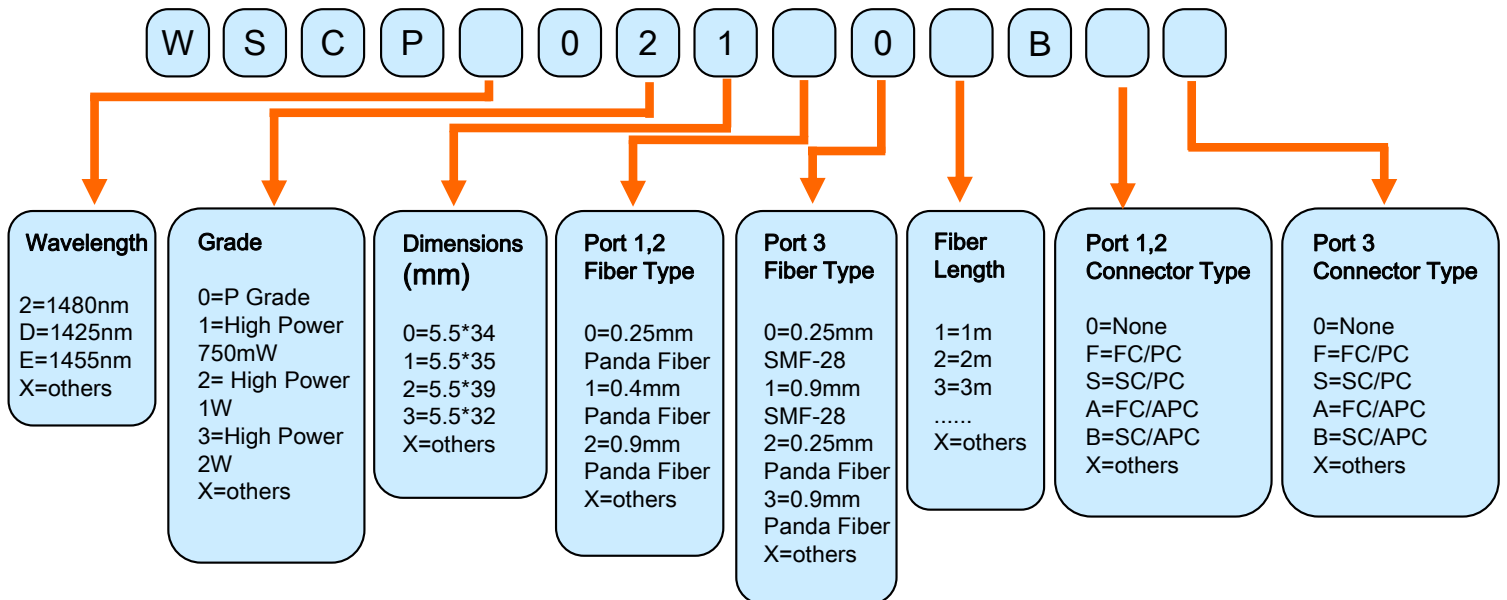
W S C P 0 2 1 0 B

Wavelength

2=1480nm
D=1425nm
E=1455nm
X=others

Grade

0=P Grade
1=High Power 750mW
2= High Power 1W
3=High Power 2W
X=others

Dimensions (mm)

0=5.5*34
1=5.5*35
2=5.5*39
3=5.5*32
X=others

Port 1,2 Fiber Type

0=0.25mm Panda Fiber
1=0.4mm Panda Fiber
2=0.9mm Panda Fiber
X=others

Port 3 Fiber Type

0=0.25mm SMF-28
1=0.9mm SMF-28
2=0.25mm Panda Fiber
3=0.9mm Panda Fiber
X=others

Fiber Length

1=1m
2=2m
3=3m
......
X=others

Port 1,2 Connector Type

0=None
F=FC/PC
S=SC/PC
A=FC/APC
B=SC/APC
X=others

Port 3 Connector Type

0=None
F=FC/PC
S=SC/PC
A=FC/APC
B=SC/APC
X=others